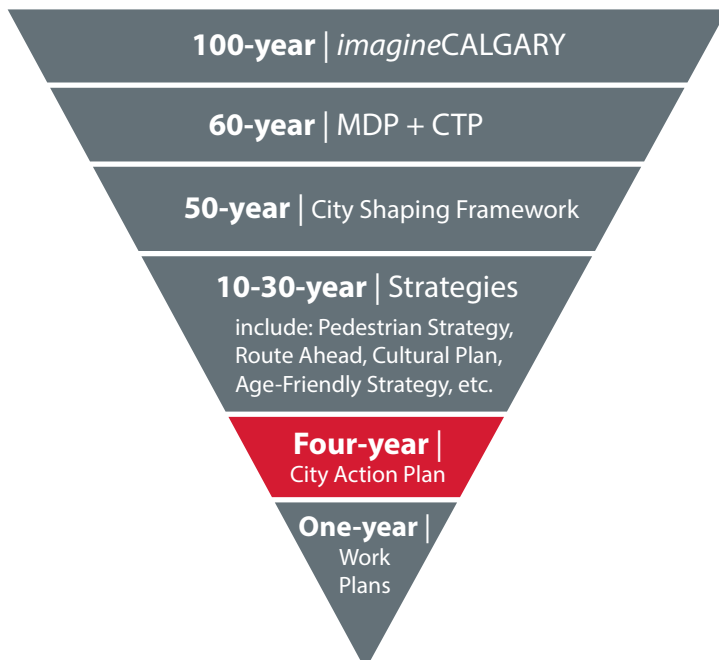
**100-year** | *imagine*CALGARY

**60-year** | MDP + CTP

**50-year** | City Shaping Framework

**10-30-year** | Strategies

include: Pedestrian Strategy, Route Ahead, Cultural Plan, Age-Friendly Strategy, etc.

**Four-year** | City Action Plan

**One-year** | Work Plans